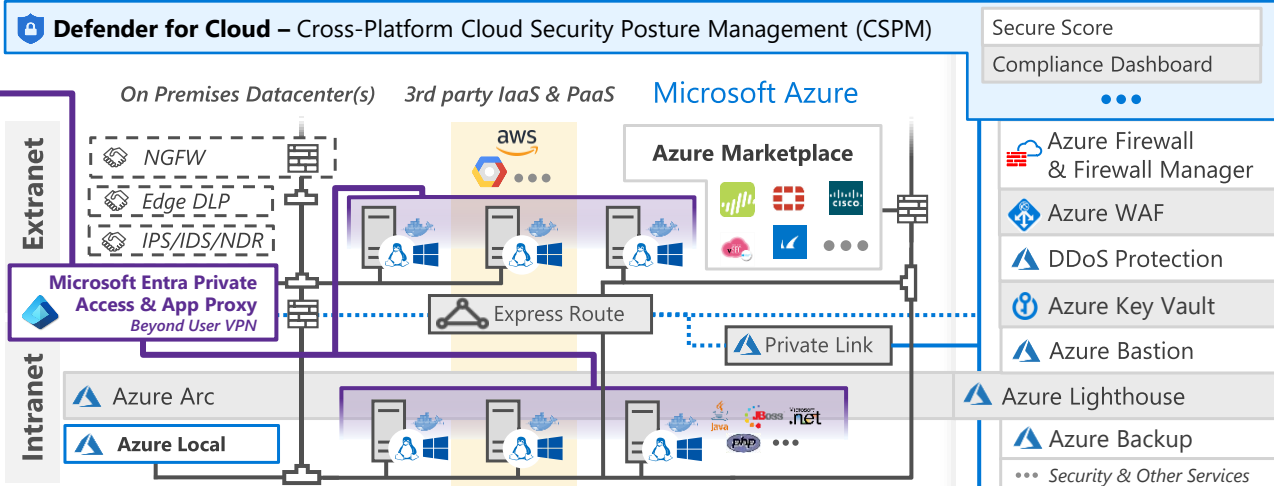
Defender for Cloud – Cross-Platform Cloud Security Posture Management (CSPM)

Secure Score

Compliance Dashboard

•••

On Premises Datacenter(s)

3rd party IaaS & PaaS

Microsoft Azure

Extranet

NGFW

Edge DLP

IPS/IDS/NDR

aws

•••

Azure Marketplace

CISCO

•••

Azure Firewall & Firewall Manager

Azure WAF

DDoS Protection

Azure Key Vault

Azure Bastion

Microsoft Entra Private Access & App Proxy

Beyond User VPN

Express Route

Private Link

Intranet

Azure Arc

Azure Lighthouse

Azure Local

java

JBoss

Microsoft .net

php

•••

Azure Backup

••• Security & Other Services